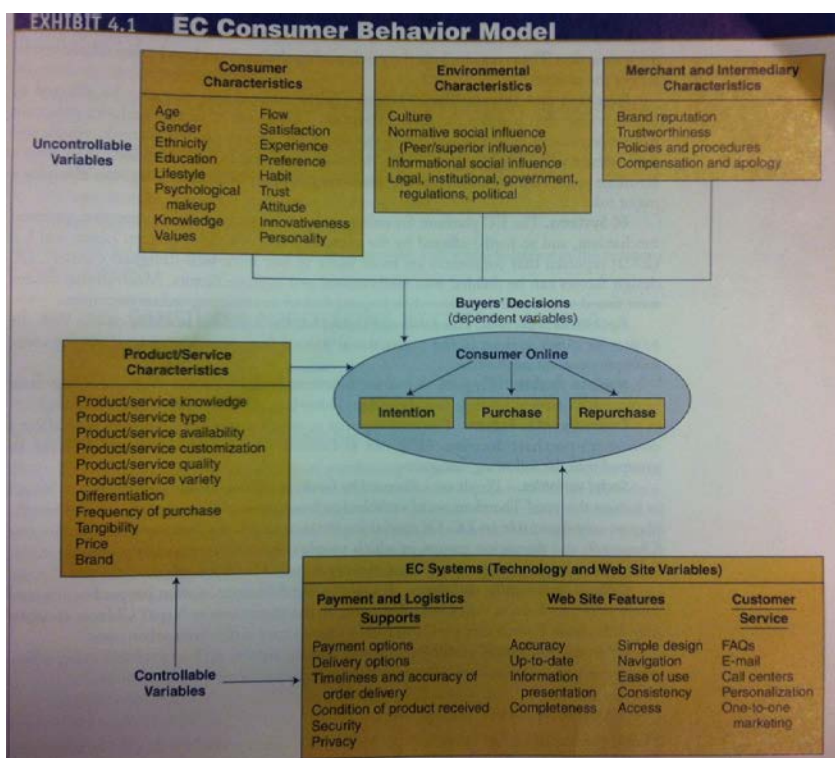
EXHIBIT 4.1 EC Consumer Behavior Model

Uncontrollable Variables

Consumer Characteristics

Age
Gender
Ethnicity
Education
Lifestyle
Psychological makeup
Knowledge
Values

Flow
Satisfaction
Experience
Preference
Habit
Trust
Attitude
Innovativeness
Personality

Environmental Characteristics

Culture
Normative social influence (Peer/superior influence)
Informational social influence
Legal, institutional, government, regulations, political

Merchant and Intermediary Characteristics

Brand reputation
Trustworthiness
Policies and procedures
Compensation and apology

Buyers' Decisions (dependent variables)

Consumer Online

Intention

Purchase

Repurchase

Product/Service Characteristics

Product/service knowledge
Product/service type
Product/service availability
Product/service customization
Product/service quality
Product/service variety
Differentiation
Frequency of purchase
Tangibility
Price
Brand

Controllable Variables

EC Systems (Technology and Web Site Variables)

Payment and Logistics Supports

Payment options
Delivery options
Timeliness and accuracy of order delivery
Condition of product received
Security
Privacy

Web Site Features

Accuracy
Up-to-date
Information presentation
Completeness

Simple design
Navigation
Ease of use
Consistency
Access

Customer Service

FAQs
E-mail
Call centers
Personalization
One-to-one marketing